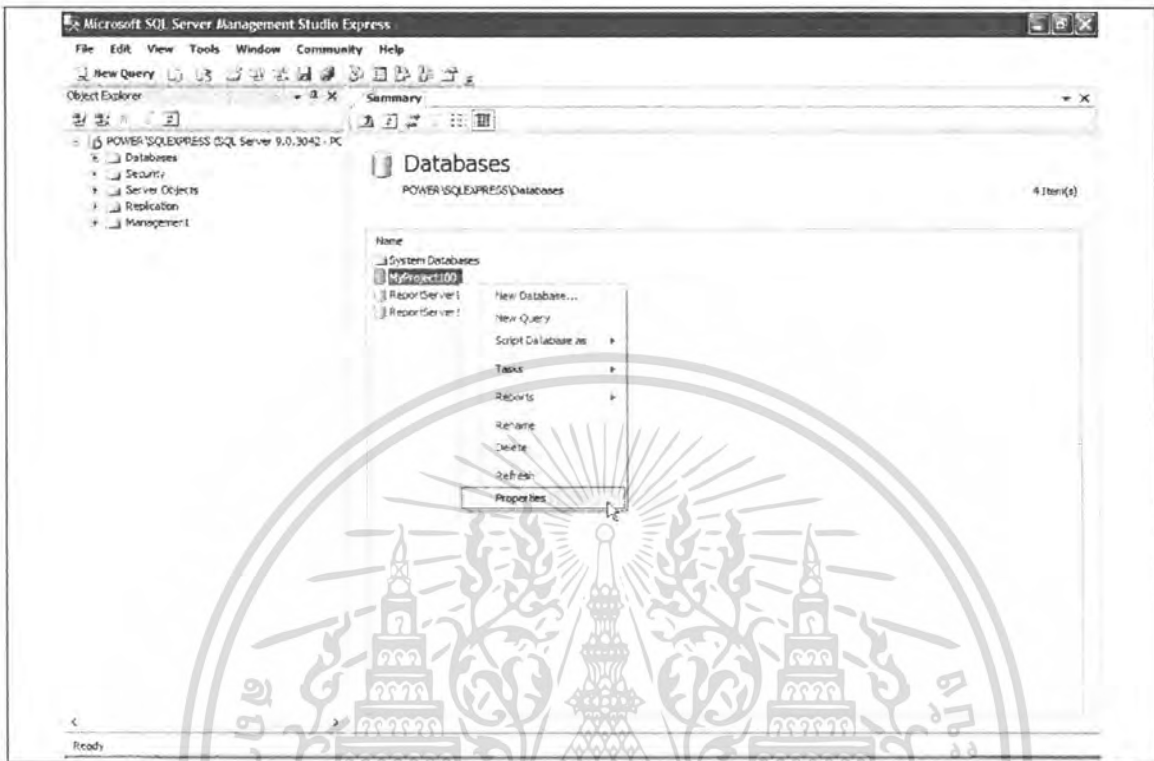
Microsoft SQL Server Management Studio Express

File Edit View Tools Window Community Help

New Query

Object Explorer

POWER\SQLEXPRESS (SQL Server 9.0.3042 - PC

Databases

Security

Server Objects

Replication

Management

Summary

Databases

POWER\SQLEXPRESS\Databases

4 Item(s)

Name

System Databases

MyProject100

ReportServer

ReportServer

New Database...

New Query

Script Database as

Tasks

Reports

Rename

Delete

Refresh

Properties

Ready